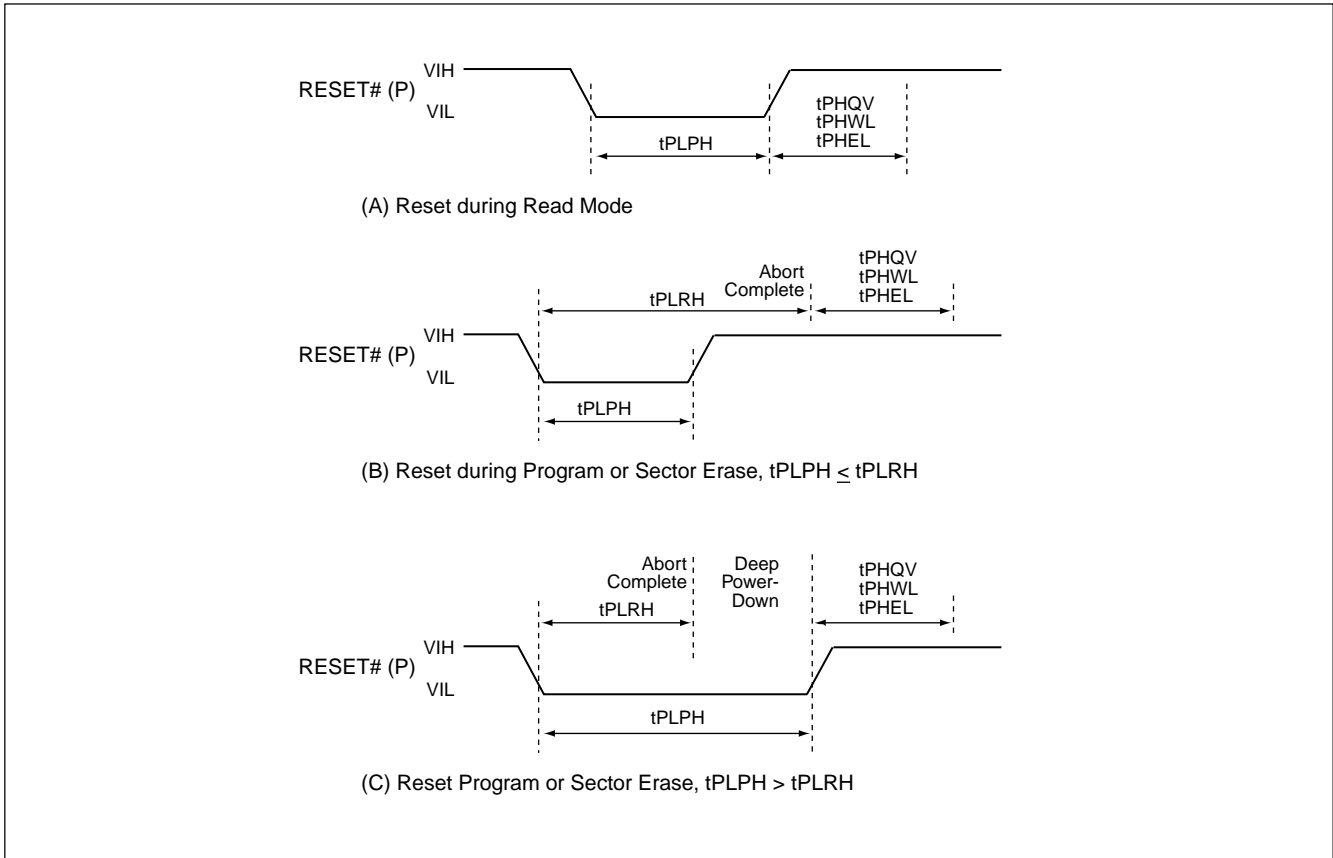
RESET# (P) VIH VIL

tPLPH

tPHQV
tPHWL
tPHEL

(A) Reset during Read Mode

tPLRH

Abort
Complete

tPHQV
tPHWL
tPHEL

RESET# (P) VIH VIL

tPLPH

(B) Reset during Program or Sector Erase, tPLPH $\leq$ tPLRH

Abort
Complete

Deep
Power-
Down

tPHQV
tPHWL
tPHEL

tPLRH

RESET# (P) VIH VIL

tPLPH

(C) Reset Program or Sector Erase, tPLPH > tPLRH